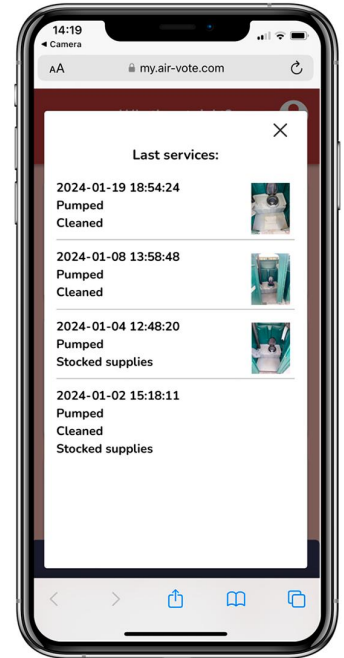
14:19
◀ Camera

AA my.air-vote.com

Last services:

2024-01-19 18:54:24
Pumped
Cleaned

2024-01-08 13:58:48
Pumped
Cleaned

2024-01-04 12:48:20
Pumped
Stocked supplies

2024-01-02 15:18:11
Pumped
Cleaned
Stocked supplies